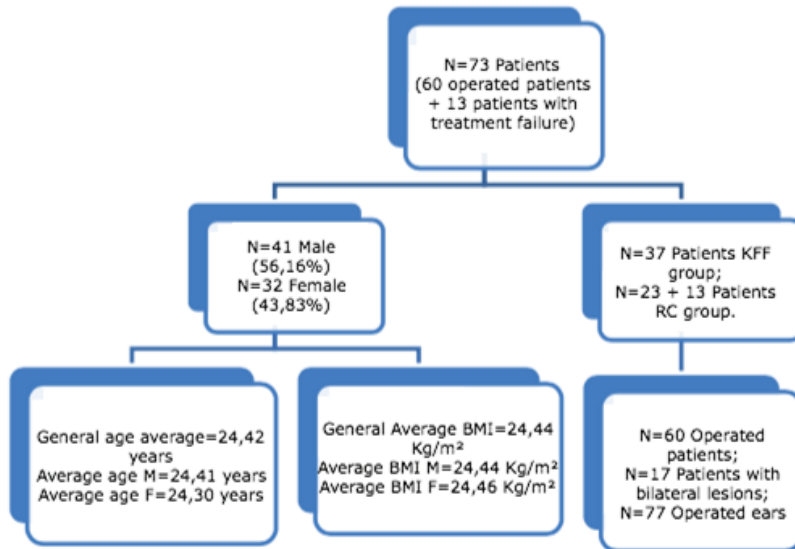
N=73 Patients (60 operated patients + 13 patients with treatment failure)

N=41 Male (56,16%)
N=32 Female (43,83%)

N=37 Patients KFF group;
N=23 + 13 Patients RC group.

General age average=24,42 years
Average age M=24,41 years
Average age F=24,30 years

General Average BMI=24,44 Kg/m²
Average BMI M=24,44 Kg/m²
Average BMI F=24,46 Kg/m²

N=60 Operated patients;
N=17 Patients with bilateral lesions;
N=77 Operated ears